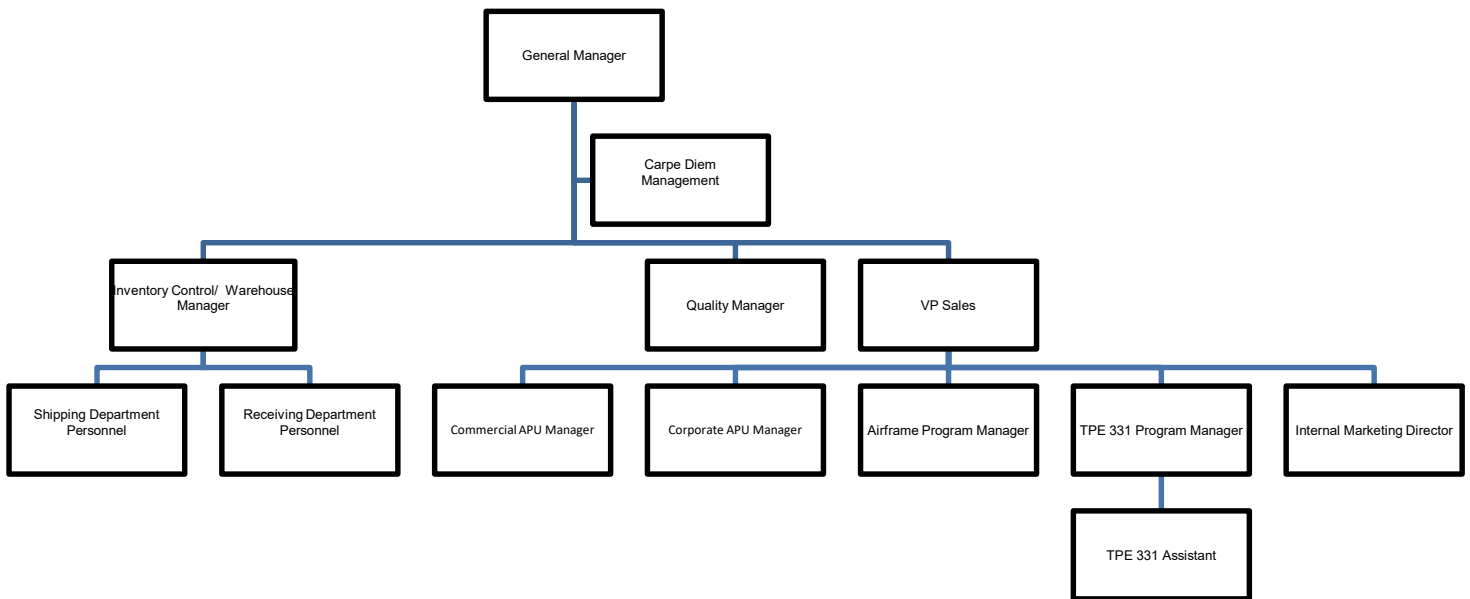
General Manager

Carpe Diem Management

Inventory Control/ Warehouse Manager

Quality Manager

VP Sales

Shipping Department Personnel

Receiving Department Personnel

Commercial APU Manager

Corporate APU Manager

Airframe Program Manager

TPE 331 Program Manager

Internal Marketing Director

TPE 331 Assistant